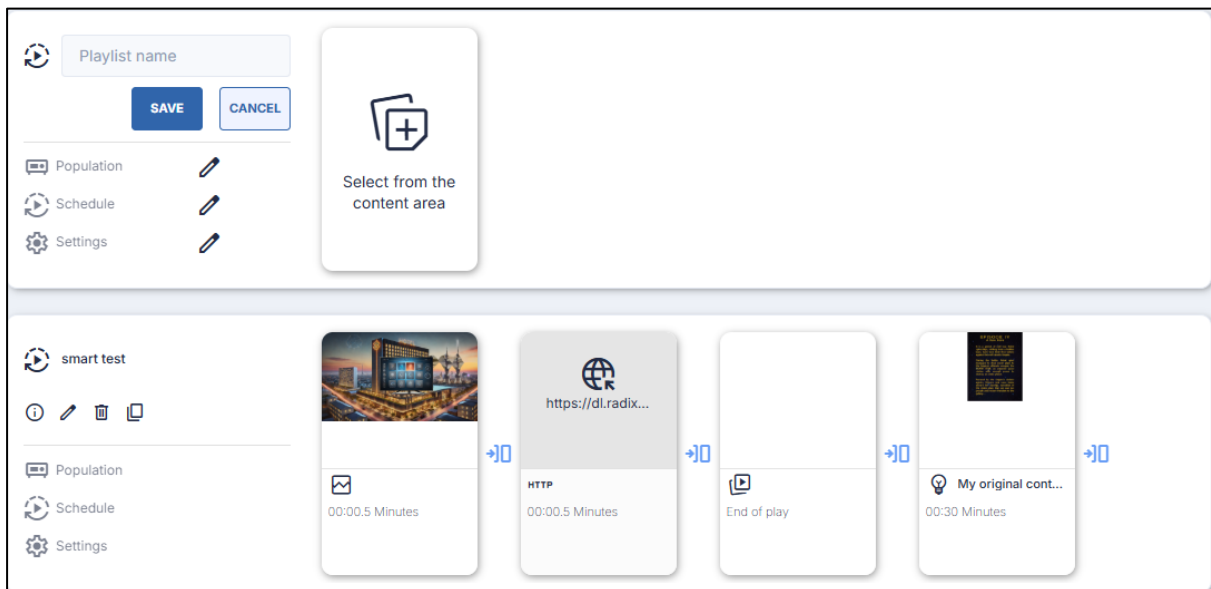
Playlist name

SAVE CANCEL

Population

Schedule

Settings

Select from the content area

smart test

Population

Schedule

Settings

00:00.5 Minutes

https://dl.radix...

HTTP

00:00.5 Minutes

End of play

My original cont...

00:30 Minutes